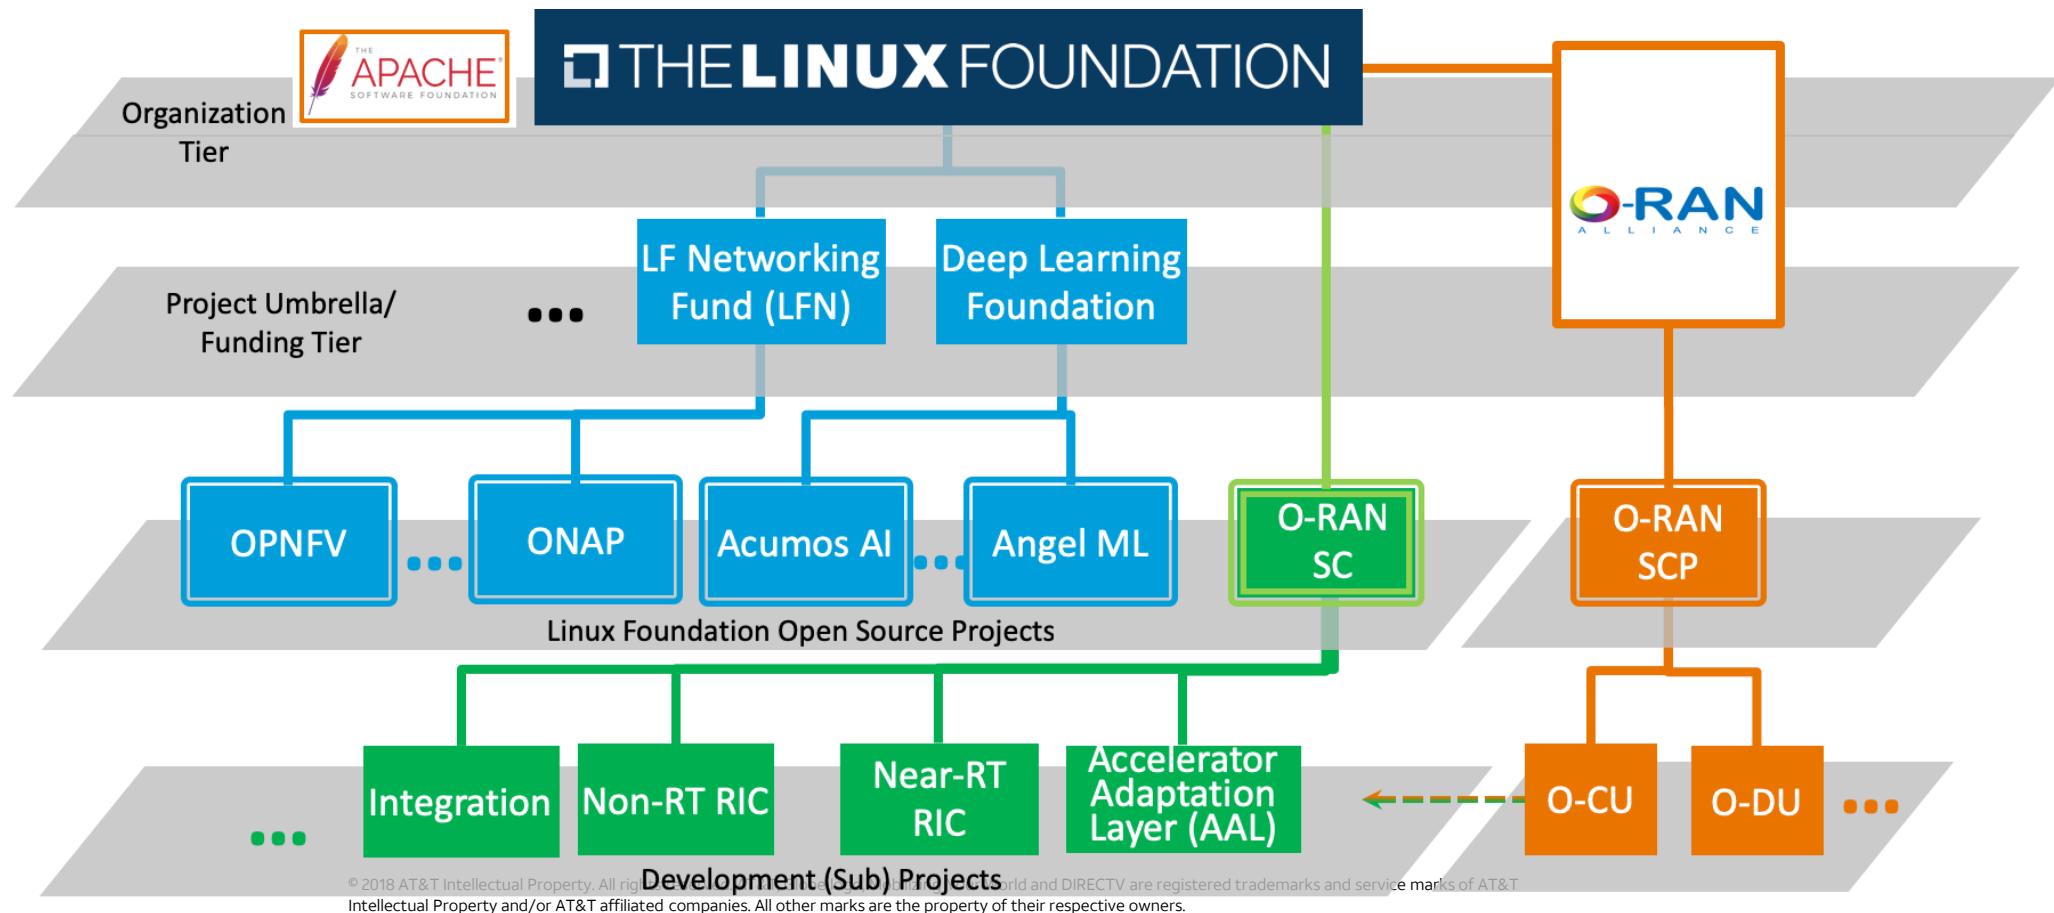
THE APACHE SOFTWARE FOUNDATION

THE LINUX FOUNDATION

Organization Tier

O-RAN ALLIANCE

Project Umbrella/ Funding Tier

LF Networking Fund (LFN)

Deep Learning Foundation

OPNFV

ONAP

Acumos AI

Angel ML

O-RAN SC

O-RAN SCP

Linux Foundation Open Source Projects

Integration

Non-RT RIC

Near-RT RIC

Accelerator Adaptation Layer (AAL)

O-CU

O-DU

Development (Sub) Projects

© 2018 AT&T Intellectual Property. All rig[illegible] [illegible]orld and DIRECTV are registered trademarks and service marks of AT&T Intellectual Property and/or AT&T affiliated companies. All other marks are the property of their respective owners.